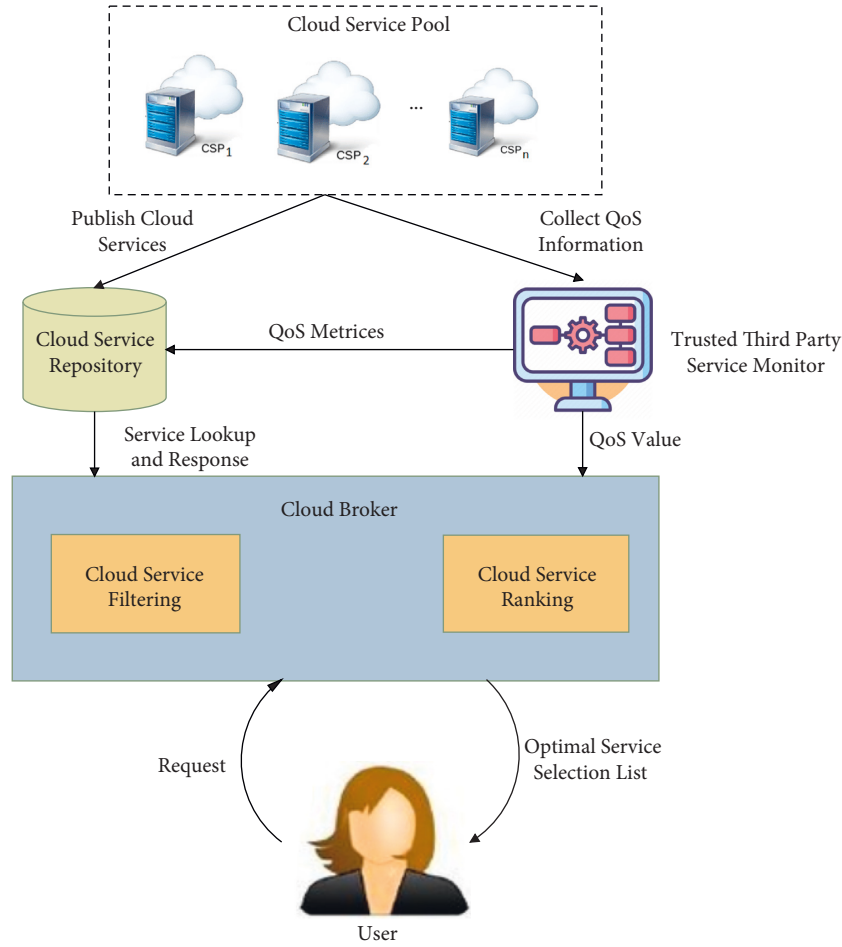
Cloud Service Pool

$CSP_1$

$CSP_2$

...

$CSP_n$

Publish Cloud Services

Collect QoS Information

Cloud Service Repository

QoS Metrices

Trusted Third Party Service Monitor

Service Lookup and Response

QoS Value

Cloud Broker

Cloud Service Filtering

Cloud Service Ranking

Request

Optimal Service Selection List

User